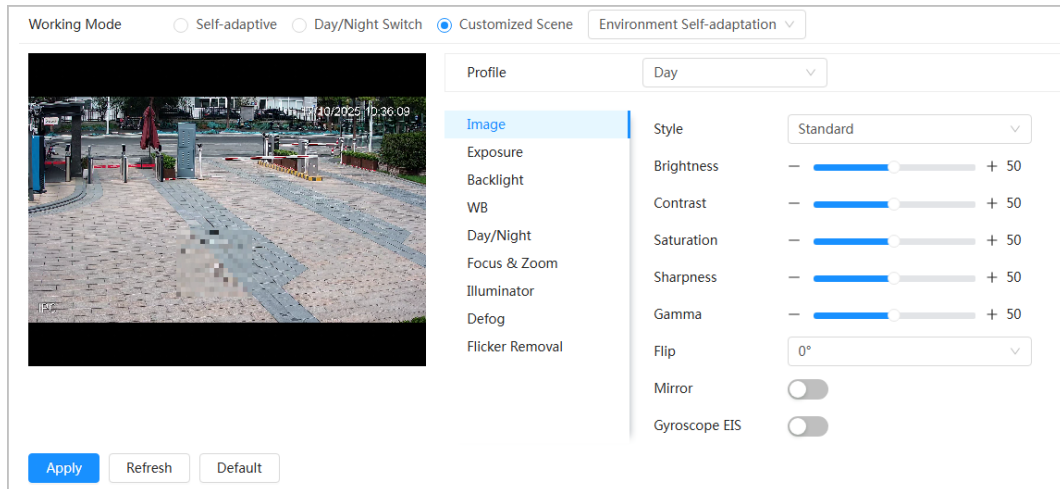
Working Mode Self-adaptive Day/Night Switch Customized Scene Environment Self-adaptation

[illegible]/10/2025 10:36:09

IPC

Profile Day

Image
Exposure
Backlight
WB
Day/Night
Focus & Zoom
Illuminator
Defog
Flicker Removal

Style Standard
Brightness − + 50
Contrast − + 50
Saturation − + 50
Sharpness − + 50
Gamma − + 50
Flip 0°
Mirror
Gyroscope EIS

Apply Refresh Default